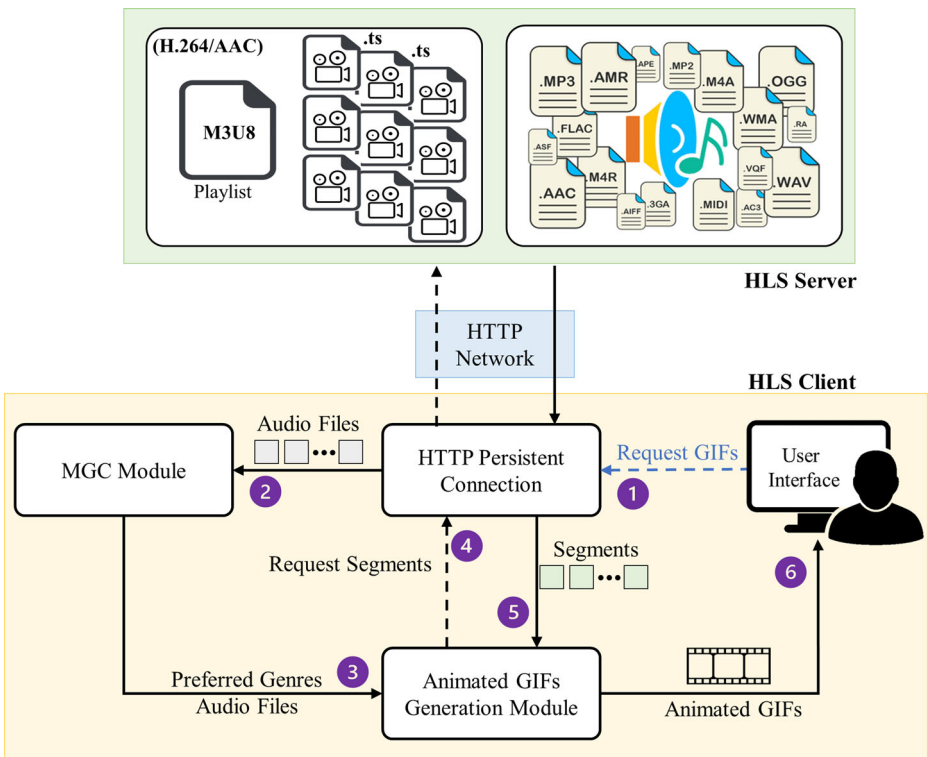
(H.264/AAC)

.ts .ts

M3U8

Playlist

.MP3 .AMR APE .MP2 .M4A .OGG .FLAC .WMA .RA .ASF .M4R .VQF .AAC .AIFF .3GA .MIDI AC3 .WAV

HLS Server

HTTP Network

HLS Client

Audio Files

MGC Module

2

HTTP Persistent Connection

Request GIFs

1

User Interface

4

Request Segments

Segments

5

6

3

Preferred Genres Audio Files

Animated GIFs Generation Module

Animated GIFs